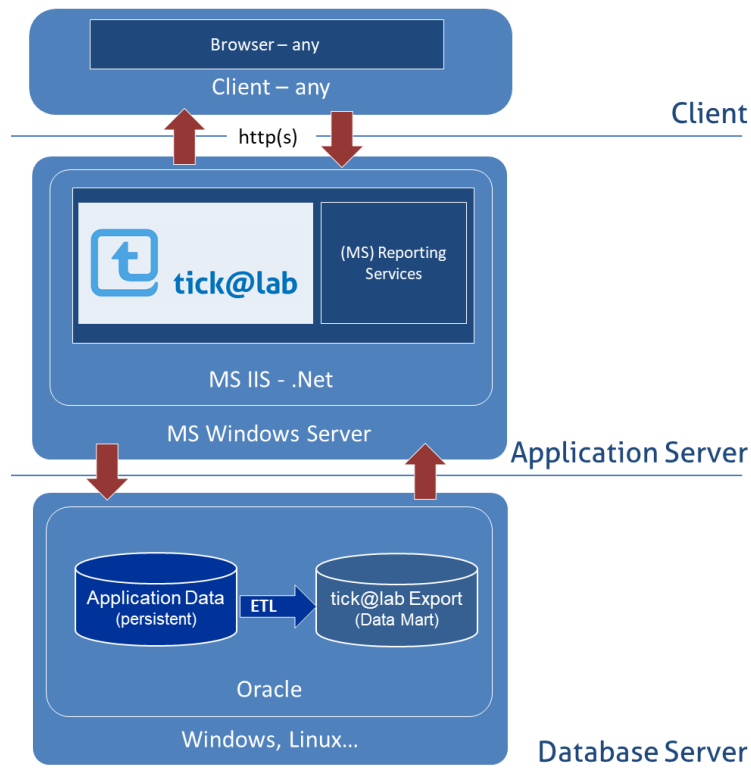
Browser – any

Client – any

Client

http(s)

tick@lab

(MS) Reporting Services

MS IIS - .Net

MS Windows Server

Application Server

Application Data
(persistent)

ETL

tick@lab Export
(Data Mart)

Oracle

Windows, Linux...

Database Server